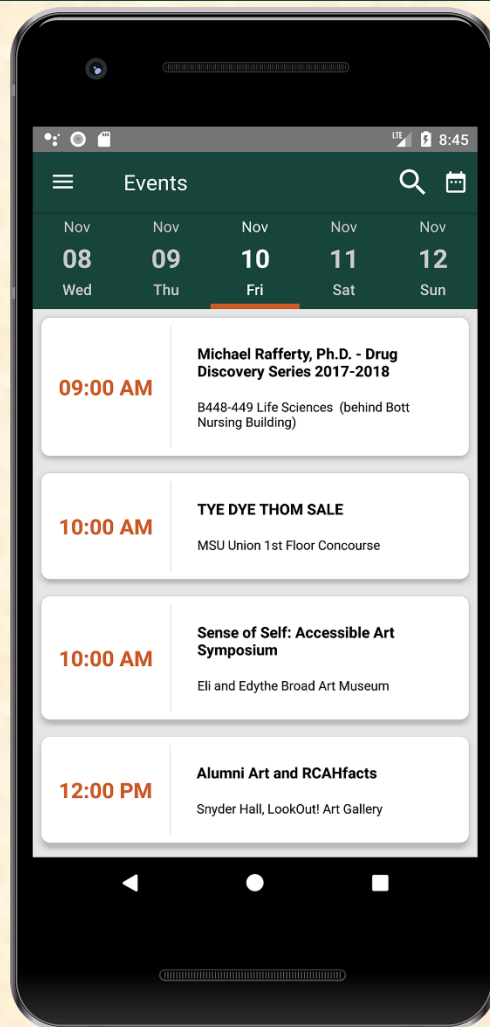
LTE 8:45

Events

Nov 08 Wed
Nov 09 Thu
Nov 10 Fri
Nov 11 Sat
Nov 12 Sun

09:00 AM
Michael Rafferty, Ph.D. - Drug Discovery Series 2017-2018
B448-449 Life Sciences (behind Bott Nursing Building)

10:00 AM
TYE DYE THOM SALE
MSU Union 1st Floor Concourse

10:00 AM
Sense of Self: Accessible Art Symposium
Eli and Edythe Broad Art Museum

12:00 PM
Alumni Art and RCAHfacts
Snyder Hall, LookOut! Art Gallery